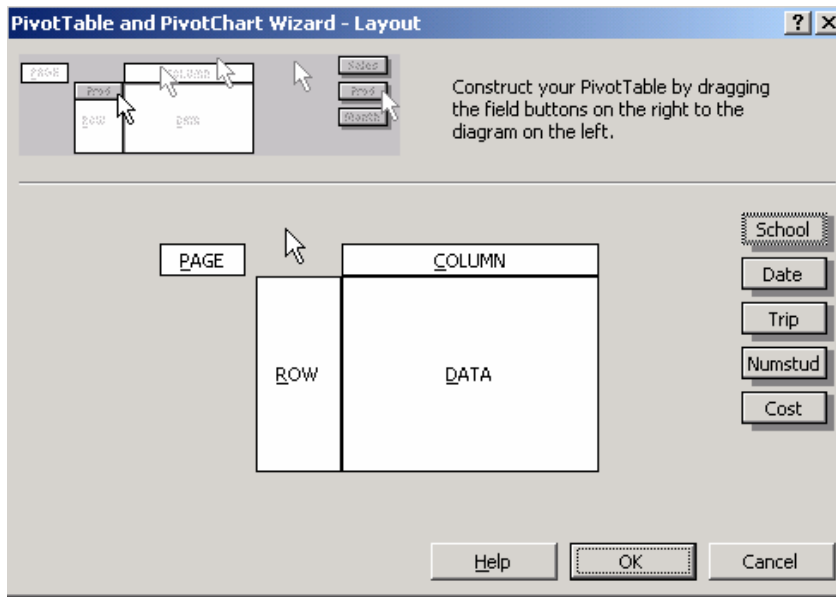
PivotTable and PivotChart Wizard - Layout

? ×

PAGE
COLUMN
Prod
ROW
DATA
Sales
Prod
Month

Construct your PivotTable by dragging the field buttons on the right to the diagram on the left.

PAGE

COLUMN

ROW

DATA

School
Date
Trip
Numstud
Cost

Help
OK
Cancel